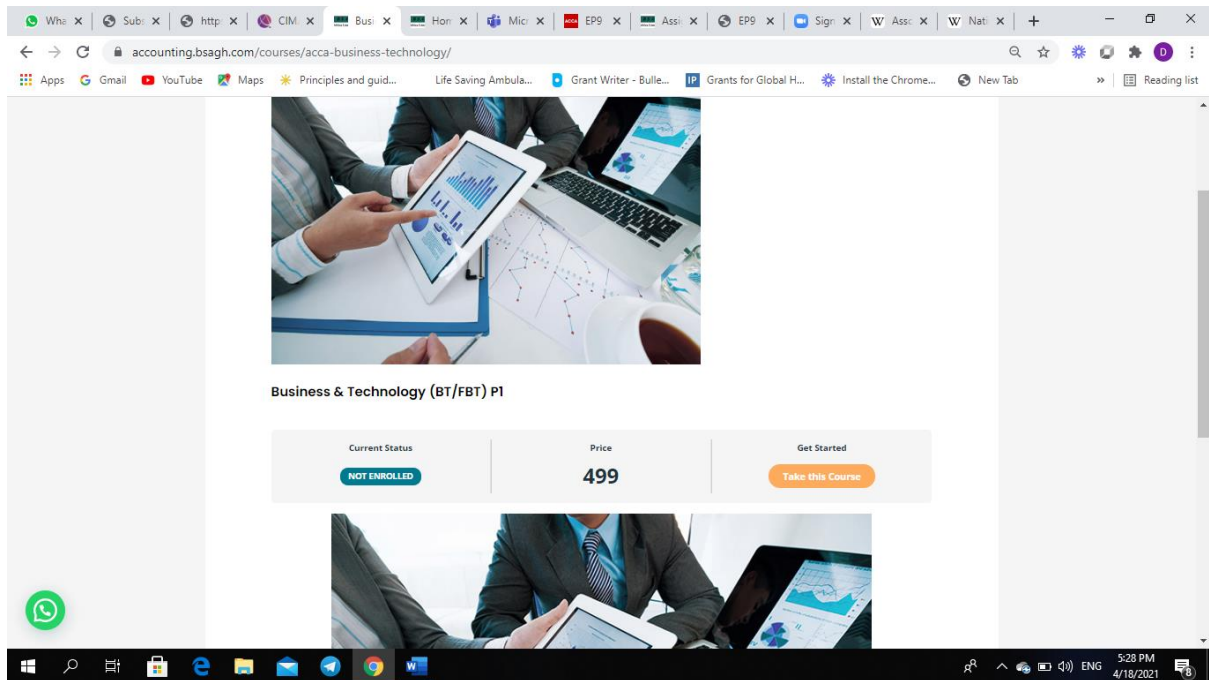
Wha × Sub × http × CIM × Busi × Hon × Mic × EP9 × Assi × EP9 × Sign × Asso × Nati × +

accounting.bsagh.com/courses/acca-business-technology/

Apps Gmail YouTube Maps Principles and guid... Life Saving Ambula... Grant Writer - Bulle... Grants for Global H... Install the Chrome... New Tab » Reading list

Business & Technology (BT/FBT) P1

| Current Status | Price | Get Started |
|---|---|---|
| NOT ENROLLED | 499 | Take this Course |

ENG 5:28 PM 4/18/2021 8